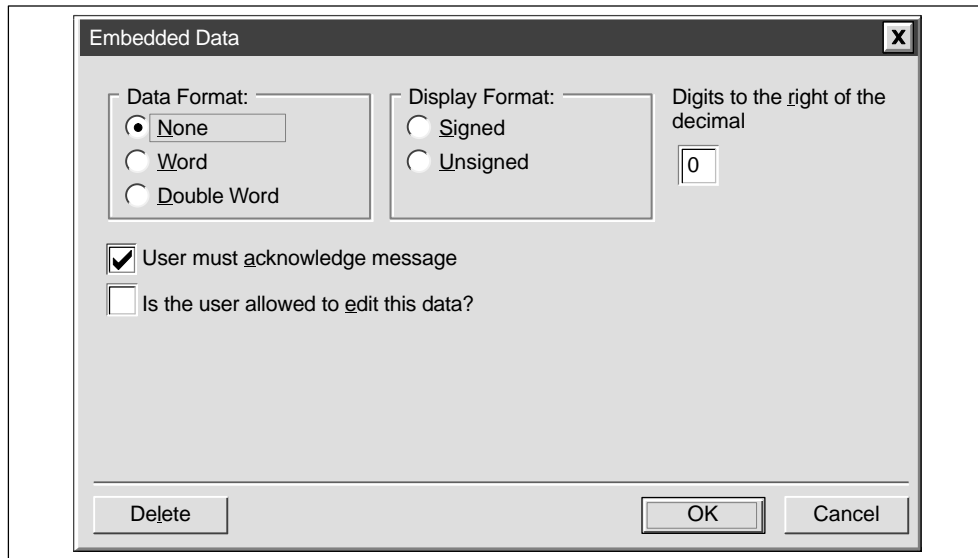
Embedded Data

X

Data Format:
None
Word
Double Word

Display Format:
Signed
Unsigned

Digits to the right of the decimal

0

User must acknowledge message

Is the user allowed to edit this data?

Delete

OK

Cancel